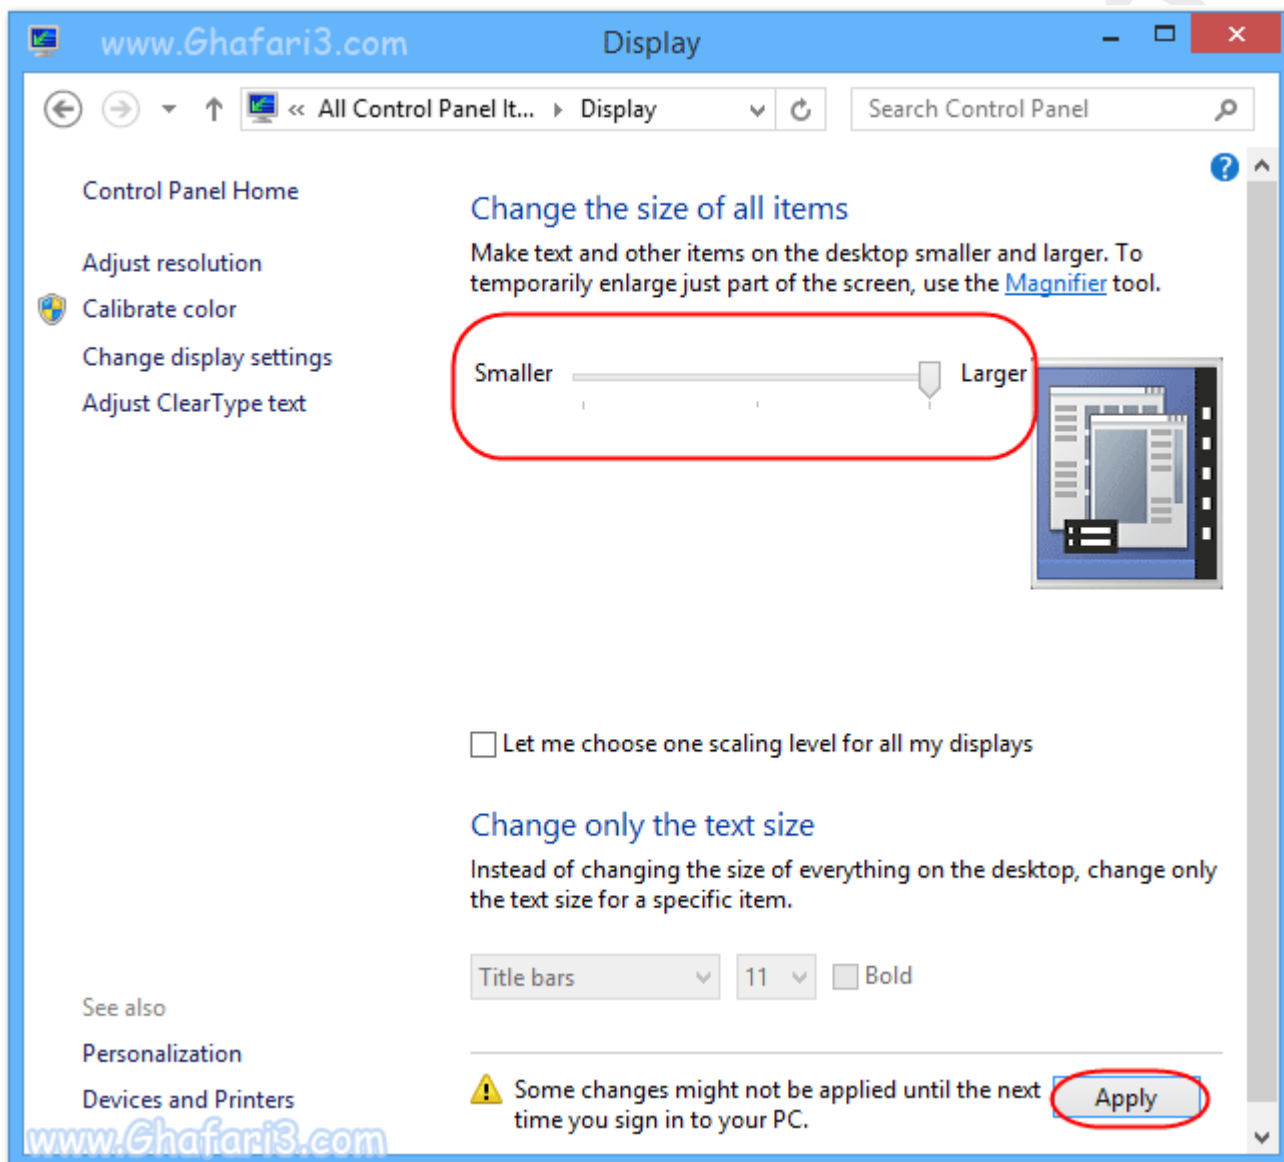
www.Ghafari3.com Display

« All Control Panel It... › Display

Search Control Panel

Control Panel Home

Adjust resolution

Calibrate color

Change display settings

Adjust ClearType text

Change the size of all items

Make text and other items on the desktop smaller and larger. To temporarily enlarge just part of the screen, use the Magnifier tool.

Smaller Larger

Let me choose one scaling level for all my displays

Change only the text size

Instead of changing the size of everything on the desktop, change only the text size for a specific item.

Title bars 11 Bold

See also

Personalization

Devices and Printers

Some changes might not be applied until the next time you sign in to your PC.

Apply

www.Ghafari3.com